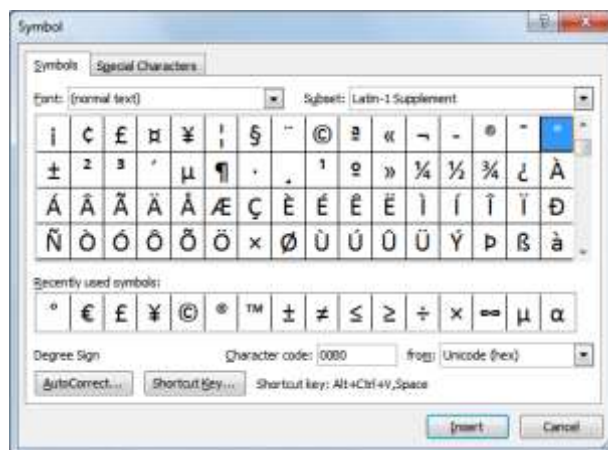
Symbol

Symbols | Special Characters

Font: (normal text)

Subset: Latin-1 Supplement

| ¡ | ¢ | £ | ¤ | ¥ | ¦ | § | ¨ | © | ª | « | ¬ | - | ® | ¯ | ° |
|---|---|---|---|---|---|---|---|---|---|---|---|---|---|---|---|
| ± | ² | ³ | ´ | µ | ¶ | · | ¸ | ¹ | º | » | ¼ | ½ | ¾ | ¿ | À |
| Á | Â | Ã | Ä | Å | Æ | Ç | È | É | Ê | Ë | Ì | Í | Î | Ï | Ð |
| Ñ | Ò | Ó | Ô | Õ | Ö | × | Ø | Ù | Ú | Û | Ü | Ý | Þ | ß | à |

Recently used symbols:

| ° | € | £ | ¥ | © | ® | ™ | ± | ≠ | ≤ | ≥ | ÷ | × | ∞ | µ | α |
|---|---|---|---|---|---|---|---|---|---|---|---|---|---|---|---|

Degree Sign

Character code: 00B0

from: Unicode (hex)

AutoCorrect...

Shortcut Key...

Shortcut key: Alt+Ctrl+V,Space

Insert

Cancel